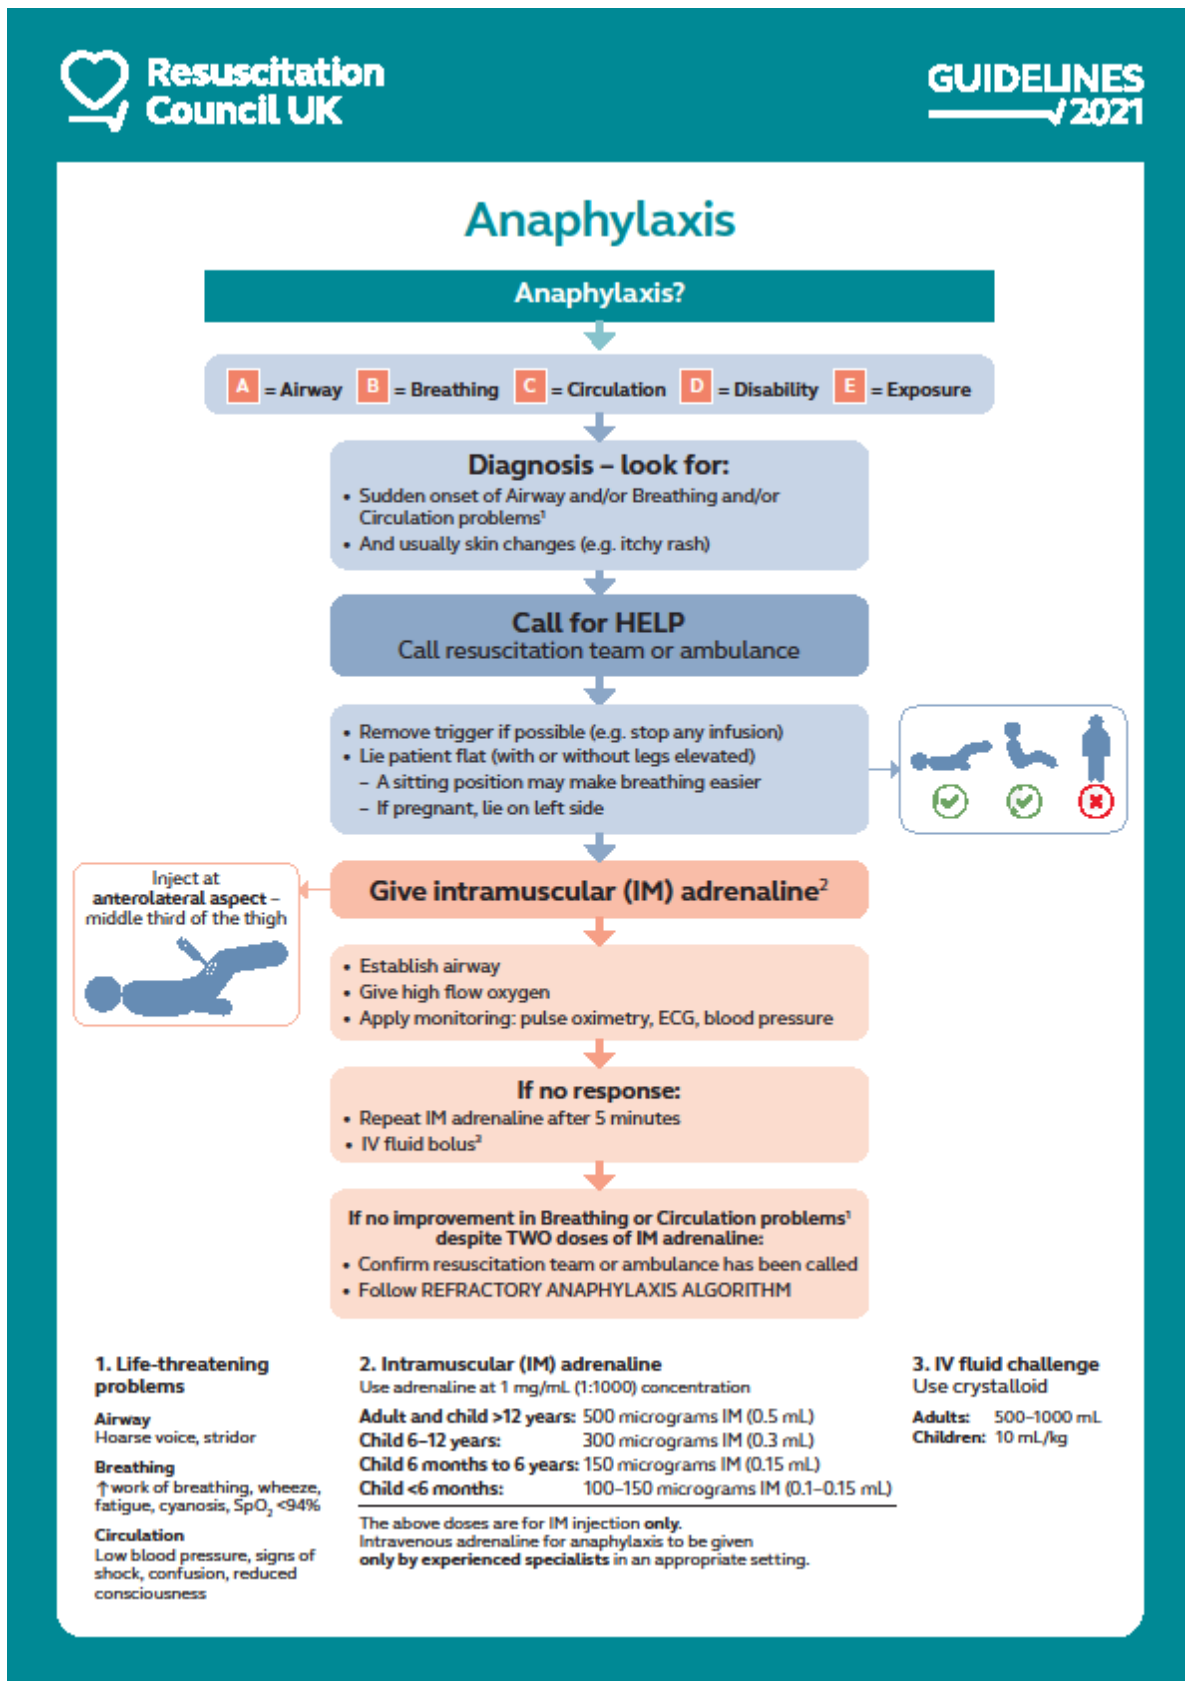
Resuscitation Council UK

GUIDELINES 2021

Anaphylaxis

Anaphylaxis?

A = Airway B = Breathing C = Circulation D = Disability E = Exposure

Diagnosis – look for:
• Sudden onset of Airway and/or Breathing and/or Circulation problems$^1$
• And usually skin changes (e.g. itchy rash)

Call for HELP
Call resuscitation team or ambulance

• Remove trigger if possible (e.g. stop any infusion)
• Lie patient flat (with or without legs elevated)
– A sitting position may make breathing easier
– If pregnant, lie on left side

Inject at anterolateral aspect – middle third of the thigh

Give intramuscular (IM) adrenaline$^2$

• Establish airway
• Give high flow oxygen
• Apply monitoring: pulse oximetry, ECG, blood pressure

If no response:
• Repeat IM adrenaline after 5 minutes
• IV fluid bolus$^3$

If no improvement in Breathing or Circulation problems$^1$ despite TWO doses of IM adrenaline:
• Confirm resuscitation team or ambulance has been called
• Follow REFRACTORY ANAPHYLAXIS ALGORITHM

1. Life-threatening problems
Airway
Hoarse voice, stridor
Breathing
↑work of breathing, wheeze, fatigue, cyanosis, $SpO_2$ <94%
Circulation
Low blood pressure, signs of shock, confusion, reduced consciousness

2. Intramuscular (IM) adrenaline
Use adrenaline at 1 mg/mL (1:1000) concentration

| | |
|---|---|
| Adult and child >12 years: | 500 micrograms IM (0.5 mL) |
| Child 6–12 years: | 300 micrograms IM (0.3 mL) |
| Child 6 months to 6 years: | 150 micrograms IM (0.15 mL) |
| Child <6 months: | 100–150 micrograms IM (0.1–0.15 mL) |

The above doses are for IM injection only.
Intravenous adrenaline for anaphylaxis to be given only by experienced specialists in an appropriate setting.

3. IV fluid challenge
Use crystalloid
Adults: 500–1000 mL
Children: 10 mL/kg